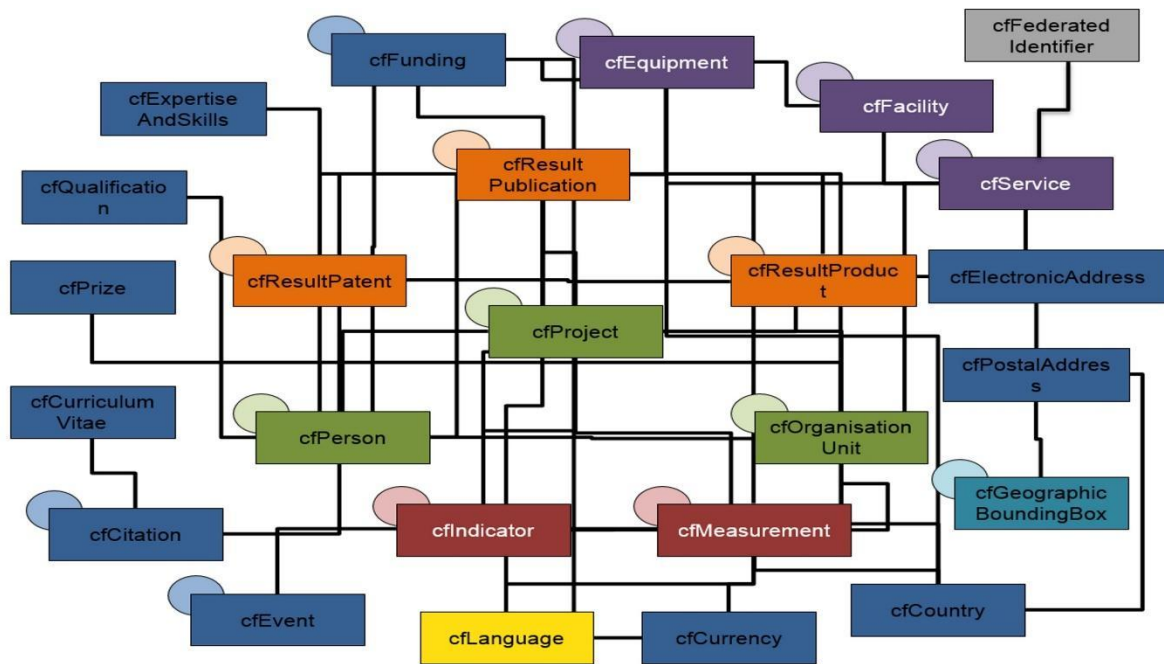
cfFederated Identifier

cfFunding

cfEquipment

cfExpertise AndSkills

cfFacility

cfResult Publication

cfQualificatio n

cfService

cfResultPatent

cfResultProduc t

cfElectronicAddress

cfPrize

cfProject

cfPostalAddres s

cfCurriculum Vitae

cfPerson

cfOrganisation Unit

cfGeographic BoundingBox

cfCitation

cfIndicator

cfMeasurement

cfEvent

cfCountry

cfLanguage

cfCurrency